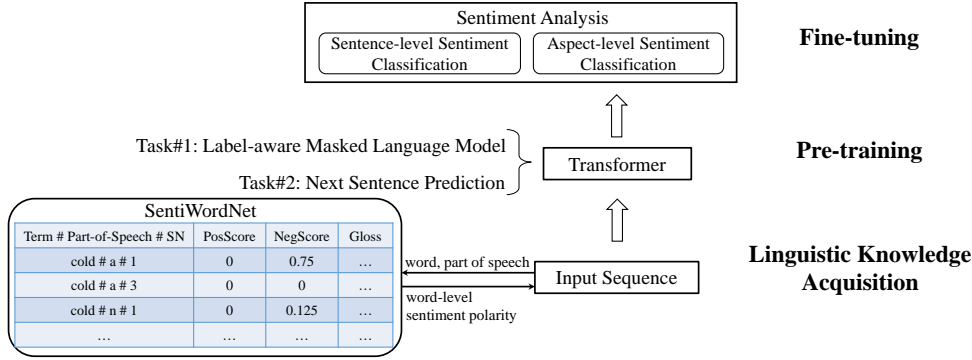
Sentiment Analysis

Sentence-level Sentiment Classification

Aspect-level Sentiment Classification

Fine-tuning

Task#1: Label-aware Masked Language Model

Task#2: Next Sentence Prediction

Transformer

Pre-training

SentiWordNet

| Term # Part-of-Speech # SN | PosScore | NegScore | Gloss |
|---|---|---|---|
| cold # a # 1 | 0 | 0.75 | … |
| cold # a # 3 | 0 | 0 | … |
| cold # n # 1 | 0 | 0.125 | … |
| … | … | … | … |

word, part of speech

word-level sentiment polarity

Input Sequence

Linguistic Knowledge Acquisition